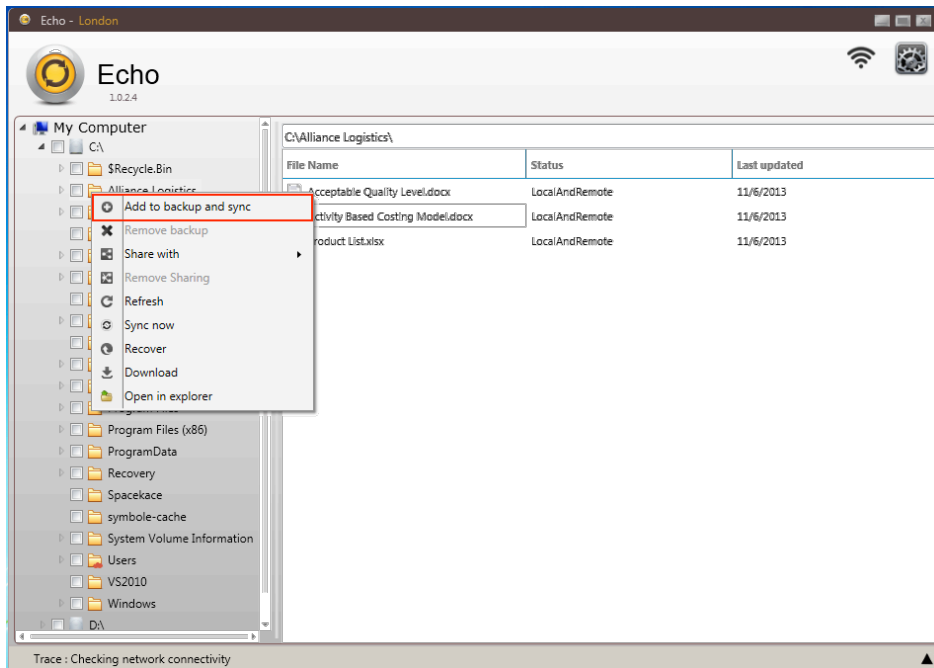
Echo - London

Echo
1.0.2.4

My Computer
C:\
$Recycle.Bin
Alliance Logistics
Program Files (x86)
ProgramData
Recovery
Spacekace
symbole-cache
System Volume Information
Users
VS2010
Windows
D:\

Add to backup and sync
Remove backup
Share with
Remove Sharing
Refresh
Sync now
Recover
Download
Open in explorer

C:\Alliance Logistics\

| File Name | Status | Last updated |
|---|---|---|
| Acceptable Quality Level.docx | LocalAndRemote | 11/6/2013 |
| ctivity Based Costing Model.docx | LocalAndRemote | 11/6/2013 |
| roduct List.xlsx | LocalAndRemote | 11/6/2013 |

Trace : Checking network connectivity